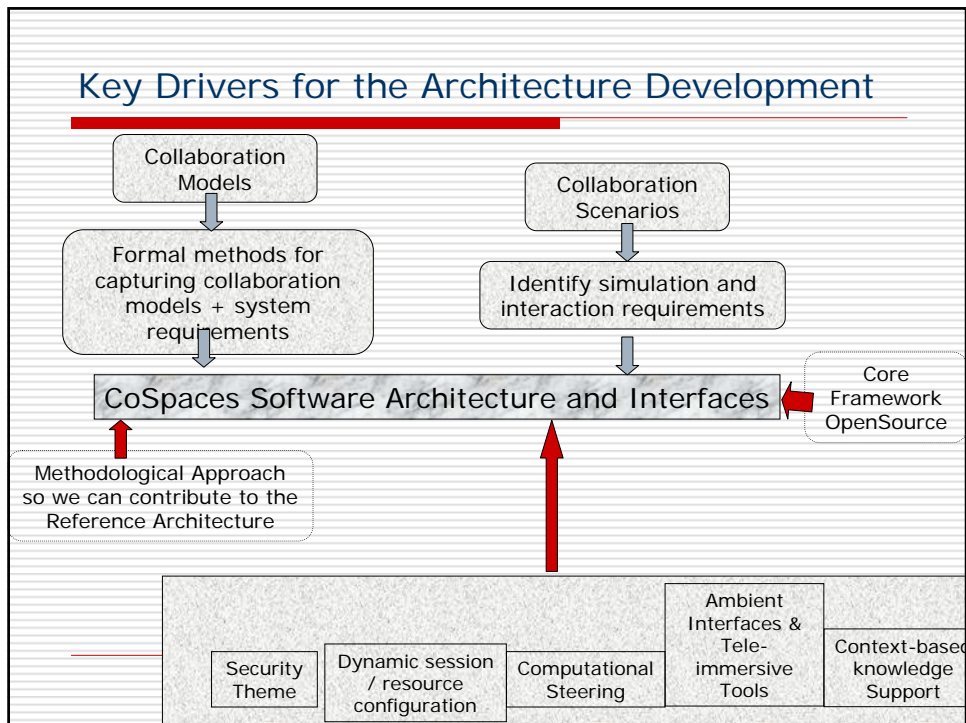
Key Drivers for the Architecture Development

Collaboration Models

Formal methods for capturing collaboration models + system requirements

Collaboration Scenarios

Identify simulation and interaction requirements

CoSpaces Software Architecture and Interfaces

Core Framework OpenSource

Methodological Approach so we can contribute to the Reference Architecture

Security Theme

Dynamic session / resource configuration

Computational Steering

Ambient Interfaces & Tele-immersive Tools

Context-based knowledge Support